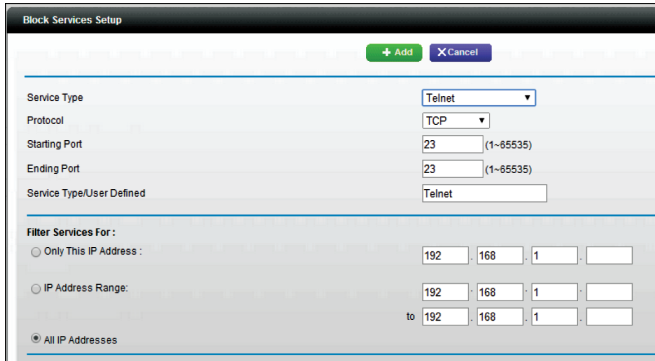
Block Services Setup

+ Add X Cancel

Service Type Telnet
Protocol TCP
Starting Port 23 (1~65535)
Ending Port 23 (1~65535)
Service Type/User Defined Telnet

Filter Services For :
Only This IP Address : 192 . 168 . 1 .
IP Address Range: 192 . 168 . 1 .
to 192 . 168 . 1 .
All IP Addresses